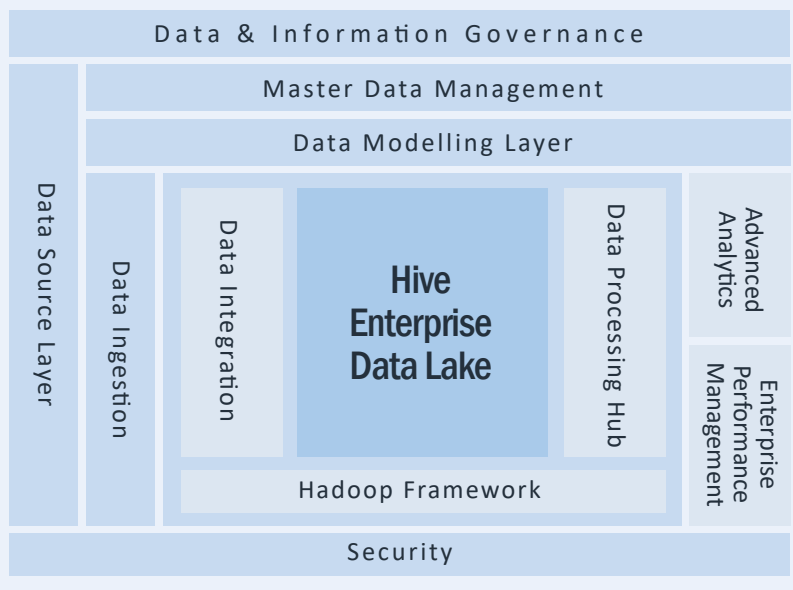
Data & Information Governance

Master Data Management

Data Modelling Layer

Data Source Layer

Data Ingestion

Data Integration

Hive Enterprise Data Lake

Data Processing Hub

Advanced Analytics

Enterprise Performance Management

Hadoop Framework

Security